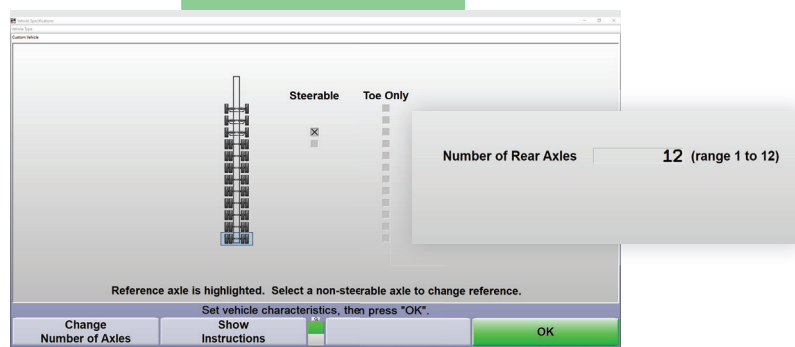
Vehicle Specifications
Vehicle Type
Custom Vehicle

Steerable
Toe Only

Number of Rear Axles
12 (range 1 to 12)

Reference axle is highlighted. Select a non-steerable axle to change reference.

Set vehicle characteristics, then press "OK".

Change Number of Axles
Show Instructions
OK